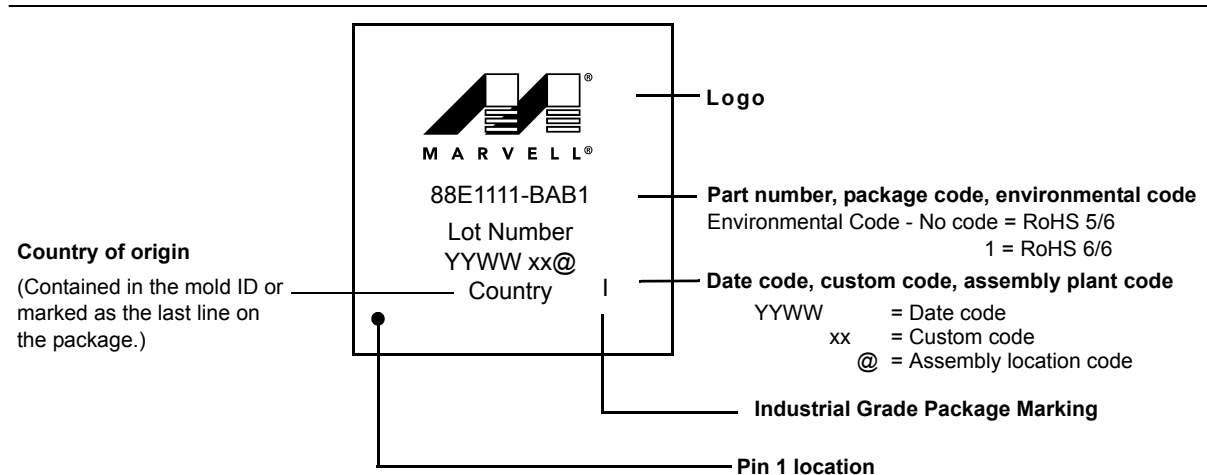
®
MARVELL®

88E1111-BAB1

Lot Number
YYWW xx@
Country I

Logo

Part number, package code, environmental code
Environmental Code - No code = RoHS 5/6
1 = RoHS 6/6

Country of origin
(Contained in the mold ID or marked as the last line on the package.)

Date code, custom code, assembly plant code
YYWW = Date code
xx = Custom code
@ = Assembly location code

Industrial Grade Package Marking

Pin 1 location